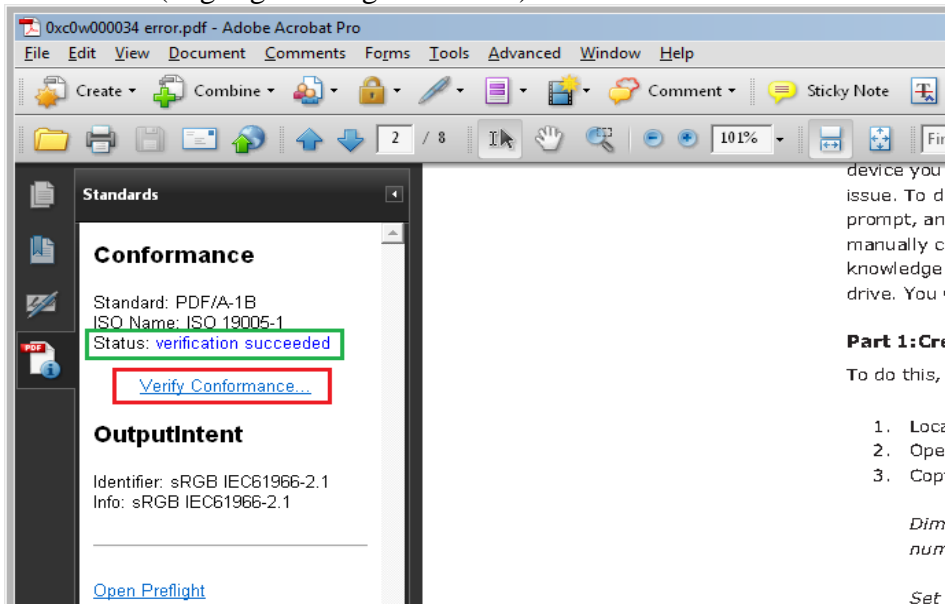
0xc0w000034 error.pdf - Adobe Acrobat Pro

File Edit View Document Comments Forms Tools Advanced Window Help

Create Combine Comment Sticky Note

2 / 8 101%

Standards

Conformance

Standard: PDF/A-1B
ISO Name: ISO 19005-1
Status: verification succeeded

Verify Conformance...

OutputIntent

Identifier: sRGB IEC61966-2.1
Info: sRGB IEC61966-2.1

Open Preflight

device you
issue. To d
prompt, an
manually c
knowledge
drive. You

Part 1:Cre

To do this,

1. Loca
2. Ope
3. Cop

Dim
num

Set